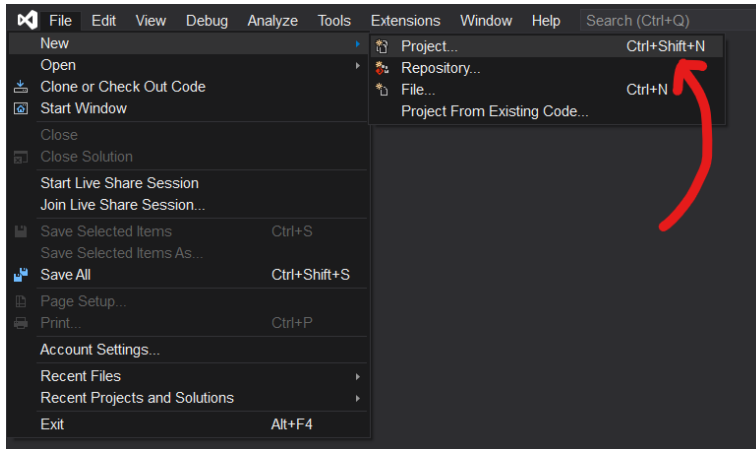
File Edit View Debug Analyze Tools Extensions Window Help Search (Ctrl+Q)

New
Open
Clone or Check Out Code
Start Window
Close
Close Solution
Start Live Share Session
Join Live Share Session...
Save Selected Items Ctrl+S
Save Selected Items As...
Save All Ctrl+Shift+S
Page Setup...
Print... Ctrl+P
Account Settings...
Recent Files
Recent Projects and Solutions
Exit Alt+F4

Project... Ctrl+Shift+N
Repository...
File... Ctrl+N
Project From Existing Code...